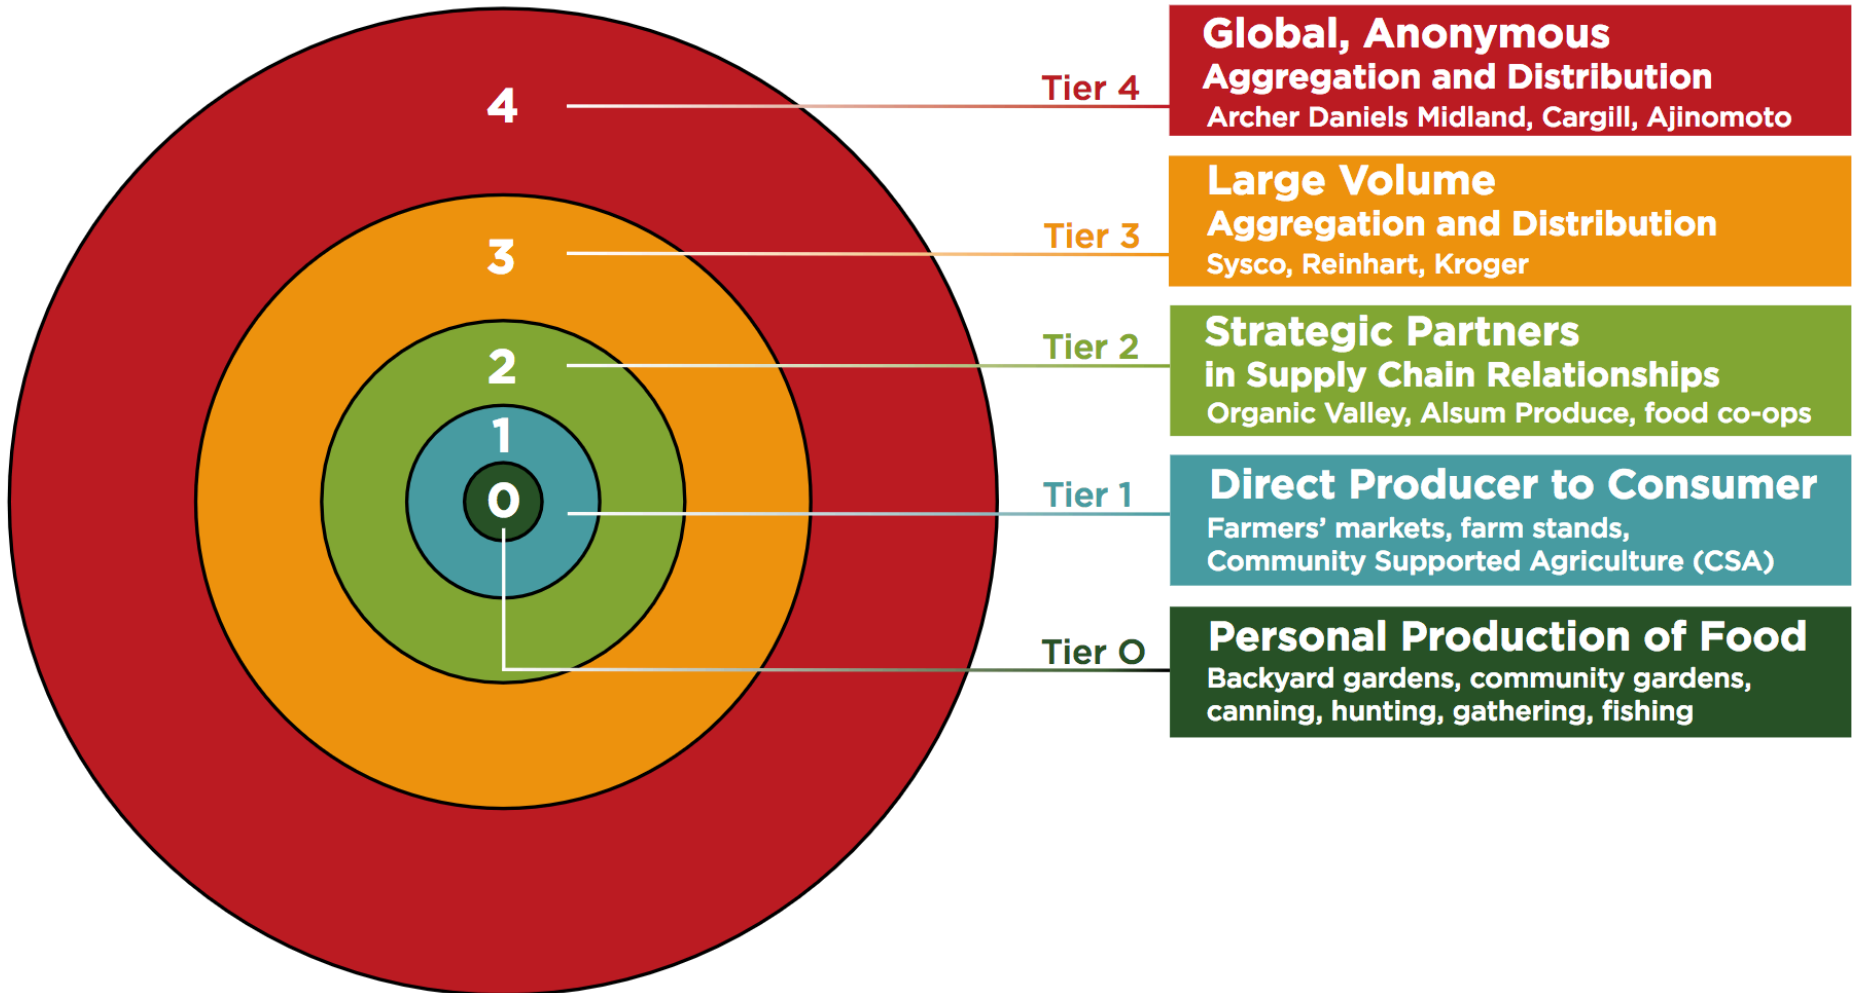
4
3
2
1
0

Tier 4
Global, Anonymous
Aggregation and Distribution
Archer Daniels Midland, Cargill, Ajinomoto

Tier 3
Large Volume
Aggregation and Distribution
Sysco, Reinhart, Kroger

Tier 2
Strategic Partners
in Supply Chain Relationships
Organic Valley, Alsum Produce, food co-ops

Tier 1
Direct Producer to Consumer
Farmers' markets, farm stands, Community Supported Agriculture (CSA)

Tier 0
Personal Production of Food
Backyard gardens, community gardens, canning, hunting, gathering, fishing